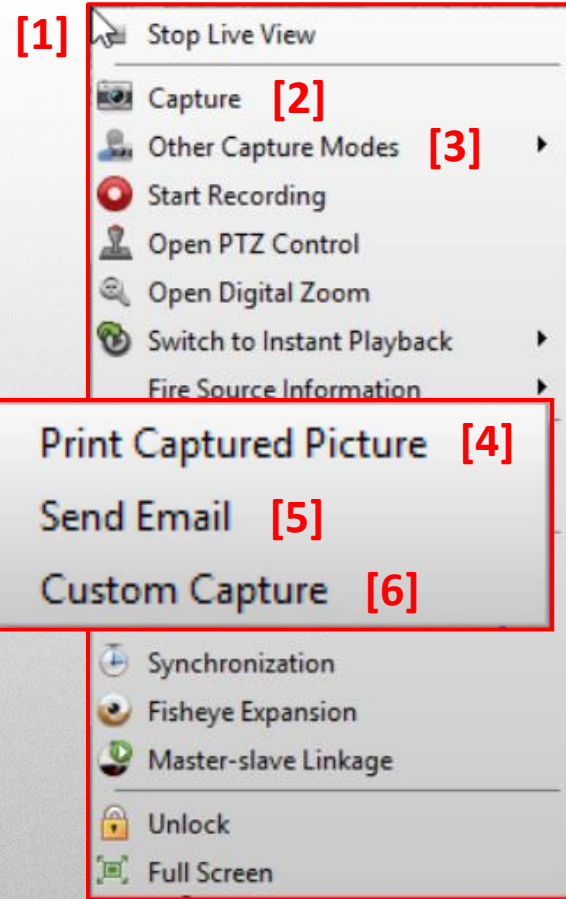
[1]
Stop Live View
Capture [2]
Other Capture Modes [3]
Start Recording
Open PTZ Control
Open Digital Zoom
Switch to Instant Playback
Fire Source Information
Print Captured Picture [4]
Send Email [5]
Custom Capture [6]
Synchronization
Fisheye Expansion
Master-slave Linkage
Unlock
Full Screen